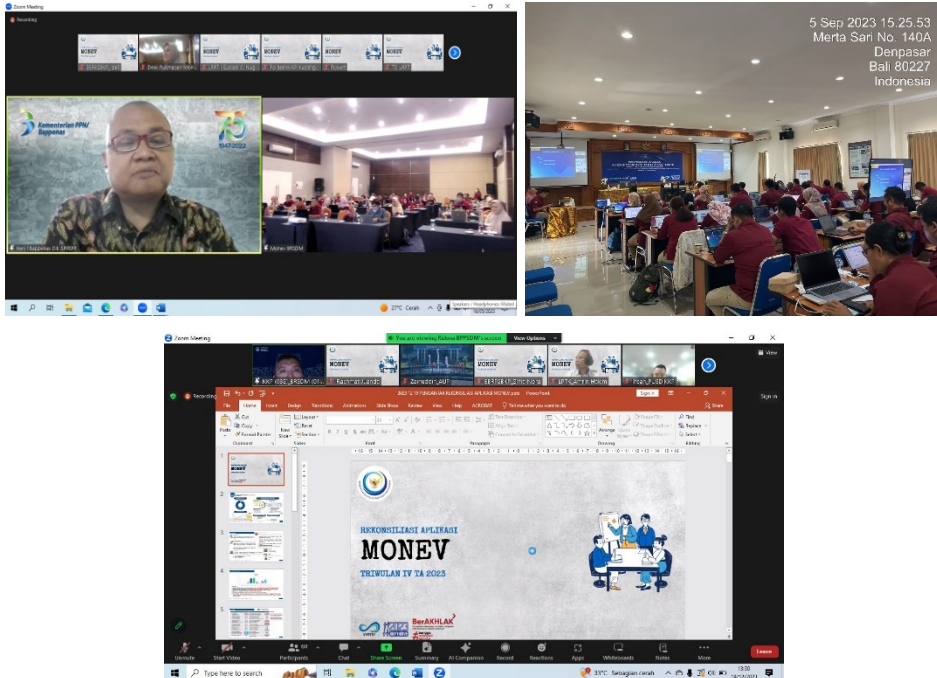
Zoom Meeting

Recording

MONEV

Kementerian PPN/ Bappenas

1947-2022

Monev BPSDM

27°C Cerah

5 Sep 2023 15.25.53
Merta Sari No. 140A
Denpasar
Bali 80227
Indonesia

Zoom Meeting

You are viewing Kabasa BPSDM's screen

View Options

Recording

View

Sign in

File Home Insert Design Transitions Animations Slide Show Review View Help ACROBAT Tell me what you want to do

Share

Cut Copy Format Painter Paste New Slide Layout Reset Section

Clipboard Slides Font Paragraph Drawing Editing

Find Replace Select

Arrange

REKONSILIASI APLIKASI
MONEV
TRIWULAN IV TA 2023

BerAKHLAK

Unmute Start Video Participants Chat Share Screen Summary AI Companion Record Reactions Apps Whiteboards Notes More

Leave

Type here to search

33°C Sebagian cerah